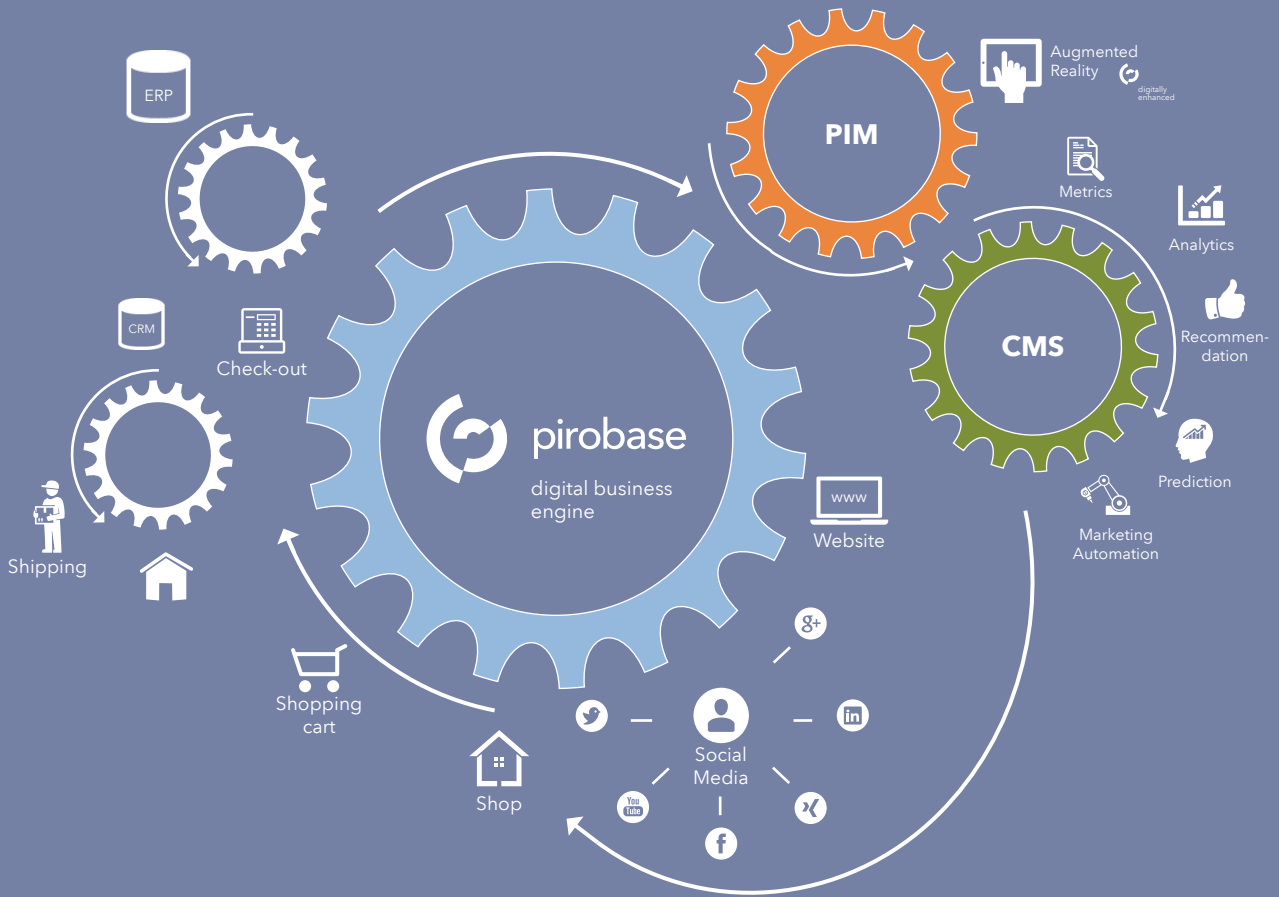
ERP

CRM

Check-out

Shipping

pirobase

digital business engine

PIM

Augmented Reality

digitally enhanced

Metrics

Analytics

CMS

Recommendation

Prediction

Marketing Automation

www

Website

Social Media

Shopping cart

Shop